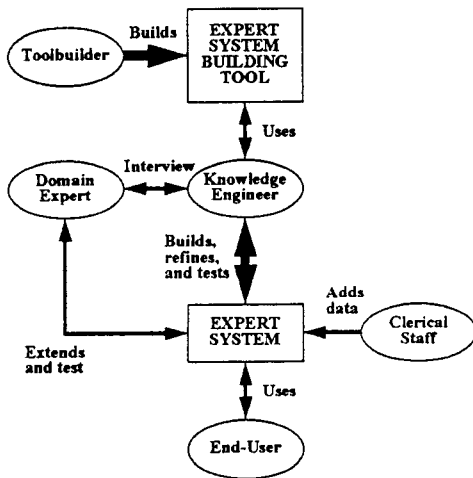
Toolbuilder

Builds

EXPERT SYSTEM BUILDING TOOL

Uses

Domain Expert

Interview

Knowledge Engineer

Builds, refines, and tests

Adds data

EXPERT SYSTEM

Clerical Staff

Extends and test

Uses

End-User